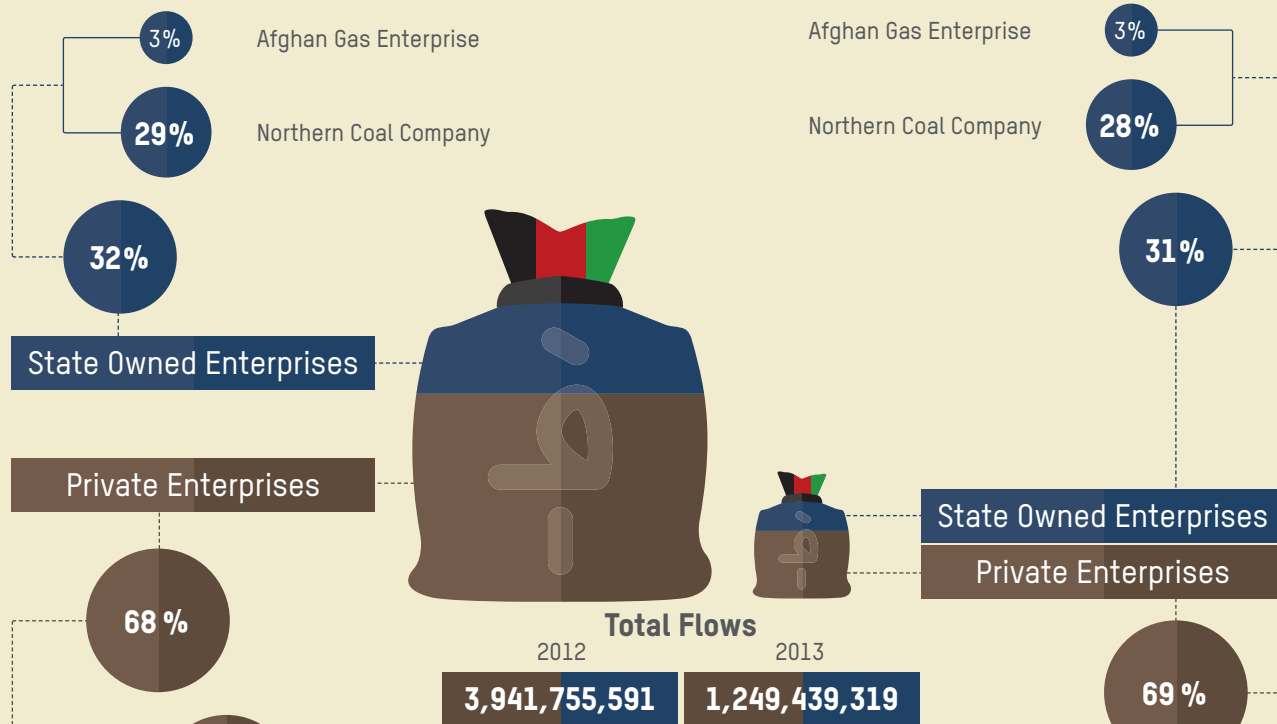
3%
Afghan Gas Enterprise
29%
Northern Coal Company
32%
State Owned Enterprises
Private Enterprises
68 %
Afghan Gas Enterprise
3%
Northern Coal Company
28%
31%
State Owned Enterprises
Private Enterprises
69 %
Total Flows
2012
3,941,755,591
2013
1,249,439,319